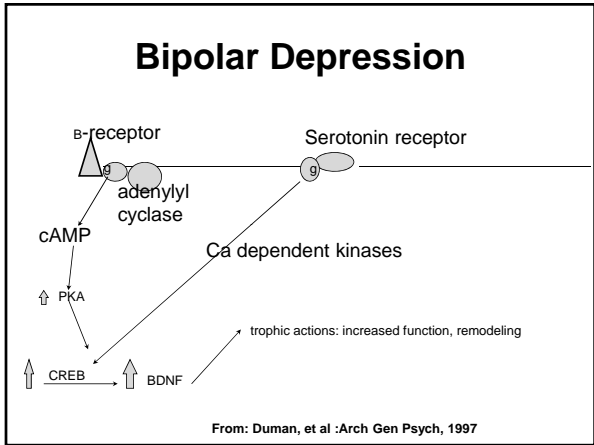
Bipolar Depression

B-receptor

g

adenylyl cyclase

Serotonin receptor

g

cAMP

Ca dependent kinases

PKA

trophic actions: increased function, remodeling

CREB

BDNF

From: Duman, et al :Arch Gen Psych, 1997